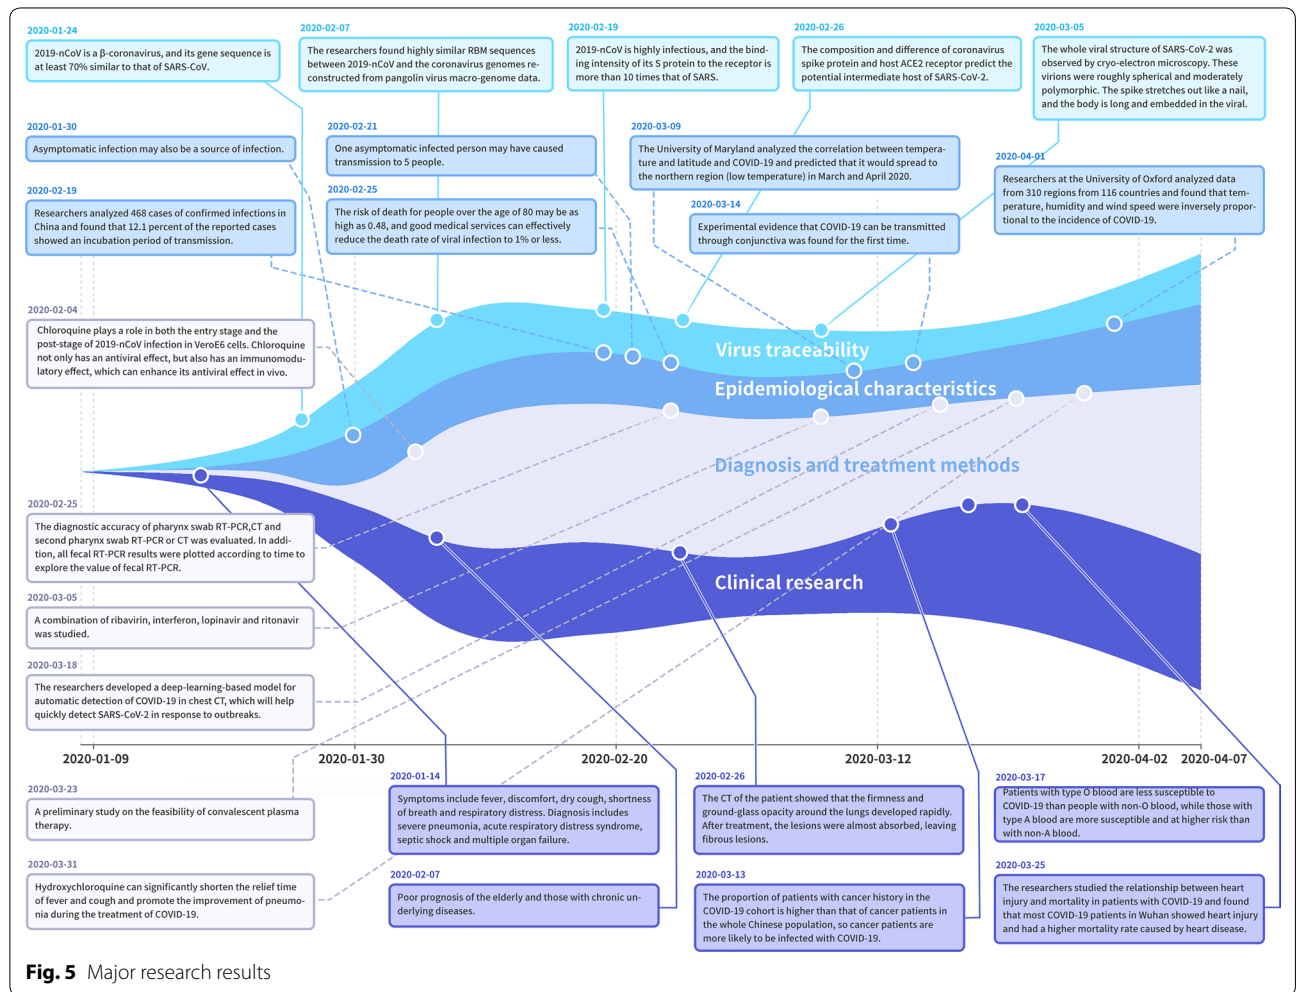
2020-01-24
2019-nCoV is a β-coronavirus, and its gene sequence is at least 70% similar to that of SARS-CoV.

2020-02-07
The researchers found highly similar RBM sequences between 2019-nCoV and the coronavirus genomes reconstructed from pangolin virus macro-genome data.

2020-02-19
2019-nCoV is highly infectious, and the binding intensity of its S protein to the receptor is more than 10 times that of SARS.

2020-02-26
The composition and difference of coronavirus spike protein and host ACE2 receptor predict the potential intermediate host of SARS-CoV-2.

2020-03-05
The whole viral structure of SARS-CoV-2 was observed by cryo-electron microscopy. These virions were roughly spherical and moderately polymorphic. The spike stretches out like a nail, and the body is long and embedded in the viral.

2020-01-30
Asymptomatic infection may also be a source of infection.

2020-02-21
One asymptomatic infected person may have caused transmission to 5 people.

2020-03-09
The University of Maryland analyzed the correlation between temperature and latitude and COVID-19 and predicted that it would spread to the northern region (low temperature) in March and April 2020.

2020-04-01
Researchers at the University of Oxford analyzed data from 310 regions from 116 countries and found that temperature, humidity and wind speed were inversely proportional to the incidence of COVID-19.

2020-02-19
Researchers analyzed 468 cases of confirmed infections in China and found that 12.1 percent of the reported cases showed an incubation period of transmission.

2020-02-25
The risk of death for people over the age of 80 may be as high as 0.48, and good medical services can effectively reduce the death rate of viral infection to 1% or less.

2020-03-14
Experimental evidence that COVID-19 can be transmitted through conjunctiva was found for the first time.

2020-02-04
Chloroquine plays a role in both the entry stage and the post-stage of 2019-nCoV infection in VeroE6 cells. Chloroquine not only has an antiviral effect, but also has an immunomodulatory effect, which can enhance its antiviral effect in vivo.

Virus traceability
Epidemiological characteristics
Diagnosis and treatment methods
Clinical research

2020-02-25
The diagnostic accuracy of pharynx swab RT-PCR,CT and second pharynx swab RT-PCR or CT was evaluated. In addition, all fecal RT-PCR results were plotted according to time to explore the value of fecal RT-PCR.

2020-03-05
A combination of ribavirin, interferon, lopinavir and ritonavir was studied.

2020-03-18
The researchers developed a deep-learning-based model for automatic detection of COVID-19 in chest CT, which will help quickly detect SARS-CoV-2 in response to outbreaks.

2020-01-09
2020-01-30
2020-02-20
2020-03-12
2020-04-02
2020-04-07

2020-03-23
A preliminary study on the feasibility of convalescent plasma therapy.

2020-01-14
Symptoms include fever, discomfort, dry cough, shortness of breath and respiratory distress. Diagnosis includes severe pneumonia, acute respiratory distress syndrome, septic shock and multiple organ failure.

2020-02-26
The CT of the patient showed that the firmness and ground-glass opacity around the lungs developed rapidly. After treatment, the lesions were almost absorbed, leaving fibrous lesions.

2020-03-17
Patients with type O blood are less susceptible to COVID-19 than people with non-O blood, while those with type A blood are more susceptible and at higher risk than with non-A blood.

2020-03-31
Hydroxychloroquine can significantly shorten the relief time of fever and cough and promote the improvement of pneumonia during the treatment of COVID-19.

2020-02-07
Poor prognosis of the elderly and those with chronic underlying diseases.

2020-03-13
The proportion of patients with cancer history in the COVID-19 cohort is higher than that of cancer patients in the whole Chinese population, so cancer patients are more likely to be infected with COVID-19.

2020-03-25
The researchers studied the relationship between heart injury and mortality in patients with COVID-19 and found that most COVID-19 patients in Wuhan showed heart injury and had a higher mortality rate caused by heart disease.

Fig. 5 Major research results